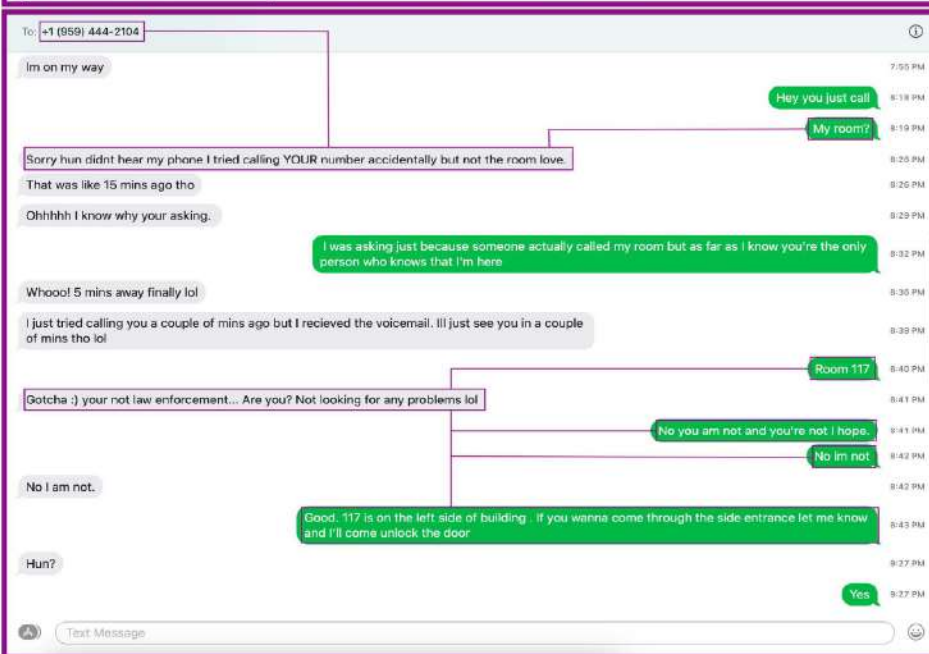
To: +1 (959) 444-2104

Im on my way
7:55 PM

Hey you just call
8:18 PM

My room?
8:19 PM

Sorry hun didnt hear my phone I tried calling YOUR number accidentally but not the room love.
8:26 PM

That was like 15 mins ago tho
8:26 PM

Ohhhhh I know why your asking.
8:29 PM

I was asking just because someone actually called my room but as far as I know you're the only person who knows that I'm here
8:32 PM

Whooo! 5 mins away finally lol
8:36 PM

I just tried calling you a couple of mins ago but I recieved the voicemail. Ill just see you in a couple of mins tho lol
8:39 PM

Room 117
8:40 PM

Gotcha :) your not law enforcement... Are you? Not looking for any problems lol
8:41 PM

No you am not and you're not I hope.
8:41 PM

No im not
8:42 PM

No I am not.
8:42 PM

Good. 117 is on the left side of building . If you wanna come through the side entrance let me know and I'll come unlock the door
8:43 PM

Hun?
9:27 PM

Yes
9:27 PM

Text Message